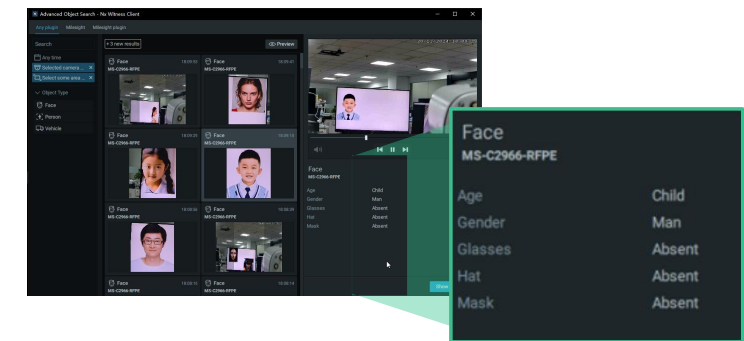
Advanced Object Search - Nx Witness Client

Any plugin Milesight Milesight plugin

Search

+ 5 new results

Preview

Any time

Selected camera...

Select some area...

Object Type

Face

Person

Vehicle

Face
MS-C2966-RFPE

Face
MS-C2966-RFPE

Face
MS-C2966-RFPE

Face
MS-C2966-RFPE

Face
MS-C2966-RFPE

Face
MS-C2966-RFPE

Face
MS-C2966-RFPE

Face
MS-C2966-RFPE

Face
MS-C2966-RFPE

| Age | Child |
|---|---|
| Gender | Man |
| Glasses | Absent |
| Hat | Absent |
| Mask | Absent |

Face
MS-C2966-RFPE

| Age | Child |
|---|---|
| Gender | Man |
| Glasses | Absent |
| Hat | Absent |
| Mask | Absent |